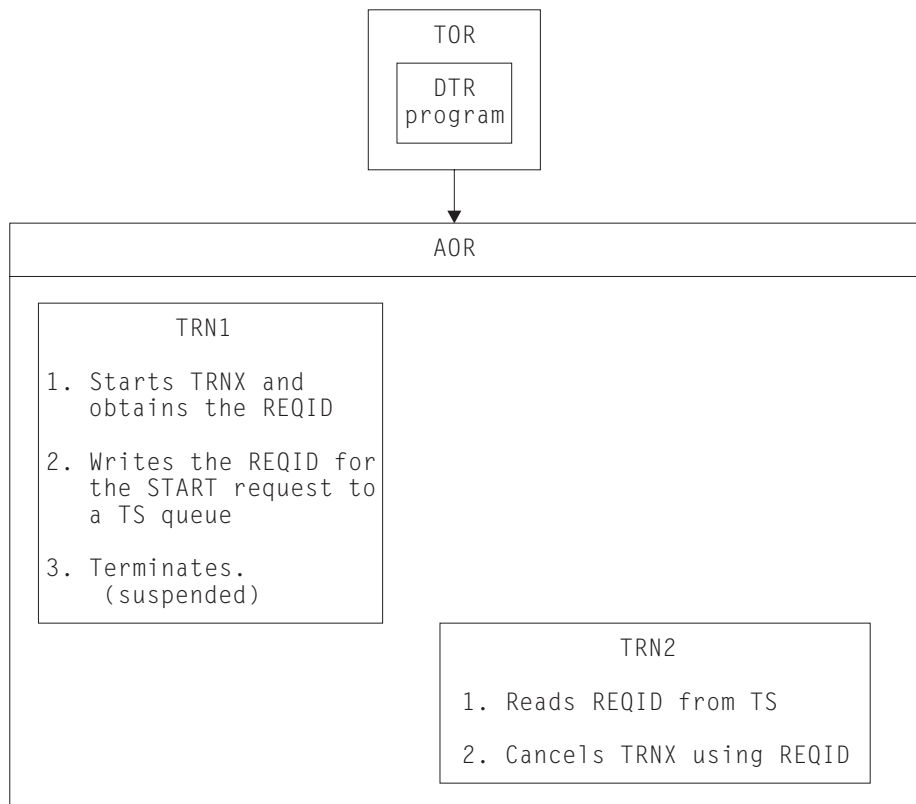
TOR

DTR program

AOR

TRN1

1. Starts TRNX and obtains the REQID

2. Writes the REQID for the START request to a TS queue

3. Terminates. (suspended)

TRN2

1. Reads REQID from TS

2. Cancels TRNX using REQID